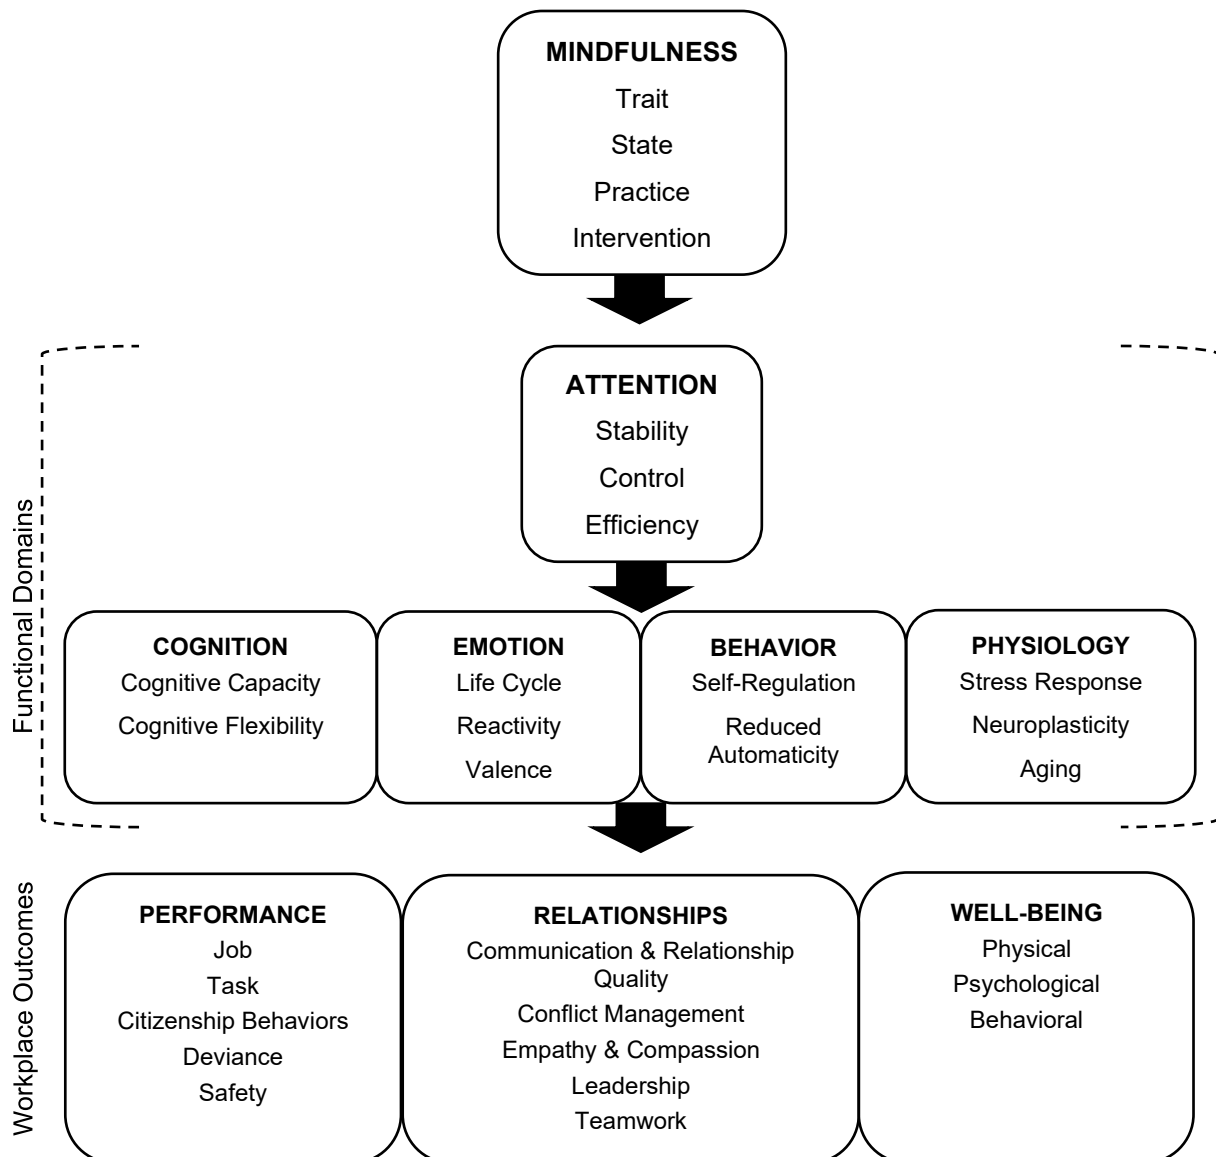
MINDFULNESS
Trait
State
Practice
Intervention

Functional Domains

ATTENTION
Stability
Control
Efficiency

COGNITION
Cognitive Capacity
Cognitive Flexibility

EMOTION
Life Cycle
Reactivity
Valence

BEHAVIOR
Self-Regulation
Reduced Automaticity

PHYSIOLOGY
Stress Response
Neuroplasticity
Aging

Workplace Outcomes

PERFORMANCE
Job
Task
Citizenship Behaviors
Deviance
Safety

RELATIONSHIPS
Communication & Relationship Quality
Conflict Management
Empathy & Compassion
Leadership
Teamwork

WELL-BEING
Physical
Psychological
Behavioral